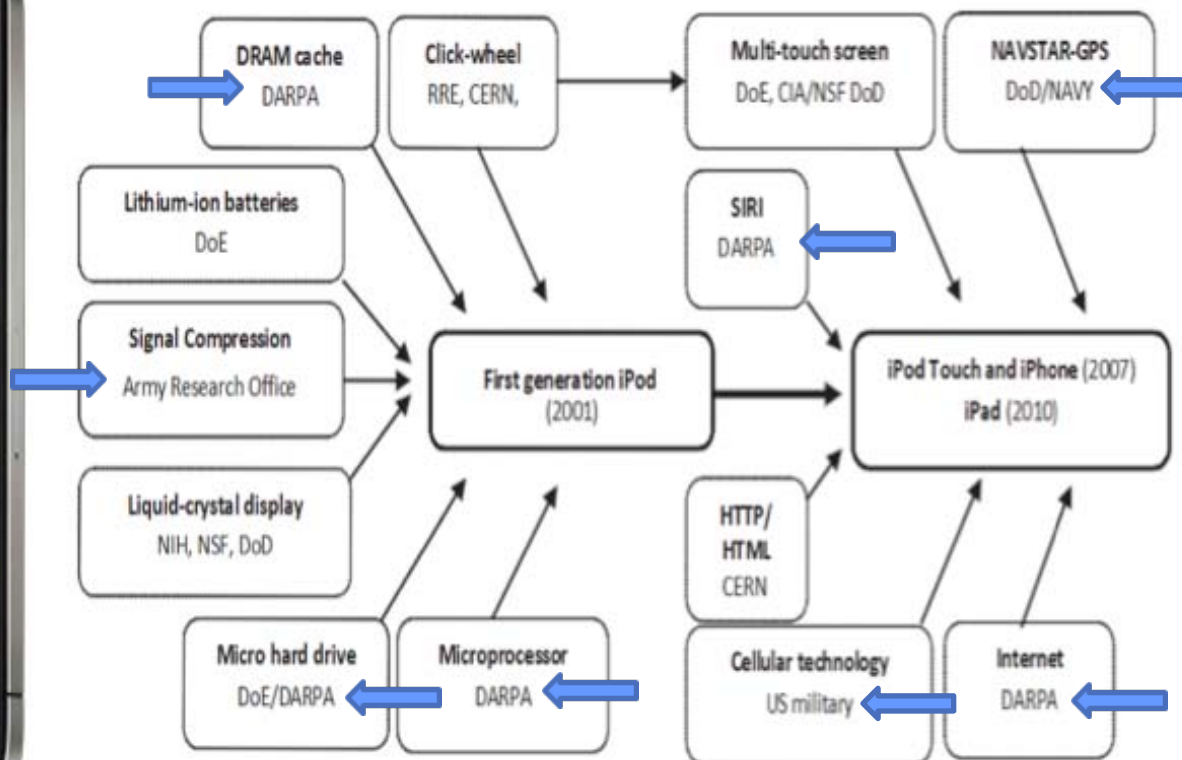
DRAM cache
DARPA

Click-wheel
RRE, CERN,

Multi-touch screen
DoE, CIA/NSF DoD

NAVSTAR-GPS
DoD/NAVY

Lithium-ion batteries
DoE

SIRI
DARPA

Signal Compression
Army Research Office

First generation iPod
(2001)

iPod Touch and iPhone (2007)
iPad (2010)

Liquid-crystal display
NIH, NSF, DoD

HTTP/
HTML
CERN

Micro hard drive
DoE/DARPA

Microprocessor
DARPA

Cellular technology
US military

Internet
DARPA